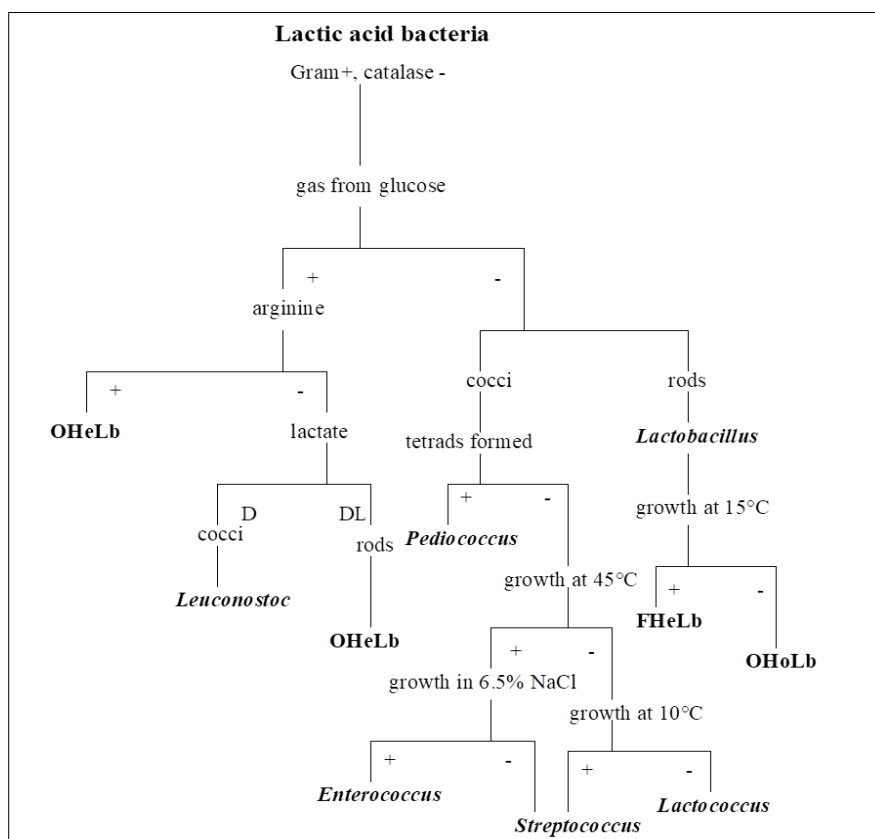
Lactic acid bacteria

Gram+, catalase -

gas from glucose

+

arginine

-

+

-

OHeLb

lactate

D

cocci

DL

rods

Leuconostoc

OHeLb

cocci

tetrads formed

+

-

Pediococcus

growth at 45°C

+

-

growth in 6.5% NaCl

growth at 10°C

+

-

Enterococcus

Streptococcus

+

-

Lactococcus

rods

Lactobacillus

growth at 15°C

+

-

FHeLb

OHoLb